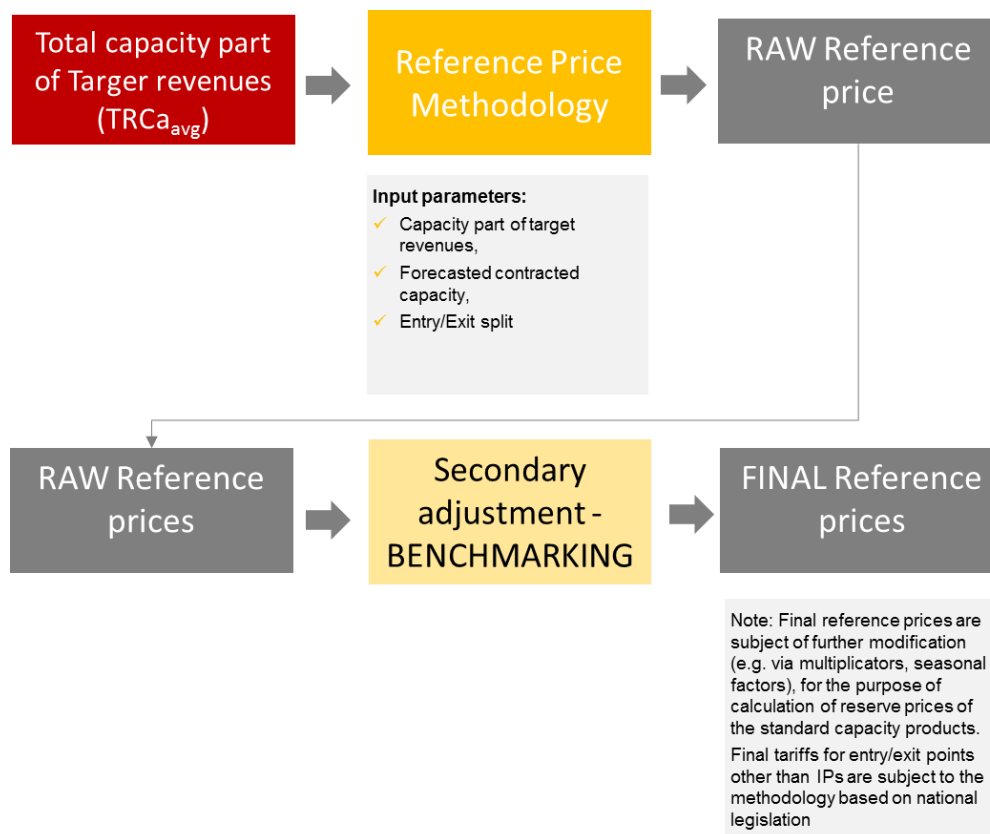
Total capacity part of Targer revenues ($TRCa_{avg}$)

Reference Price Methodology

RAW Reference price

Input parameters:
✓ Capacity part of target revenues,
✓ Forecasted contracted capacity,
✓ Entry/Exit split

RAW Reference prices

Secondary adjustment - BENCHMARKING

FINAL Reference prices

Note: Final reference prices are subject of further modification (e.g. via multiplicators, seasonal factors), for the purpose of calculation of reserve prices of the standard capacity products.

Final tariffs for entry/exit points other than IPs are subject to the methodology based on national legislation